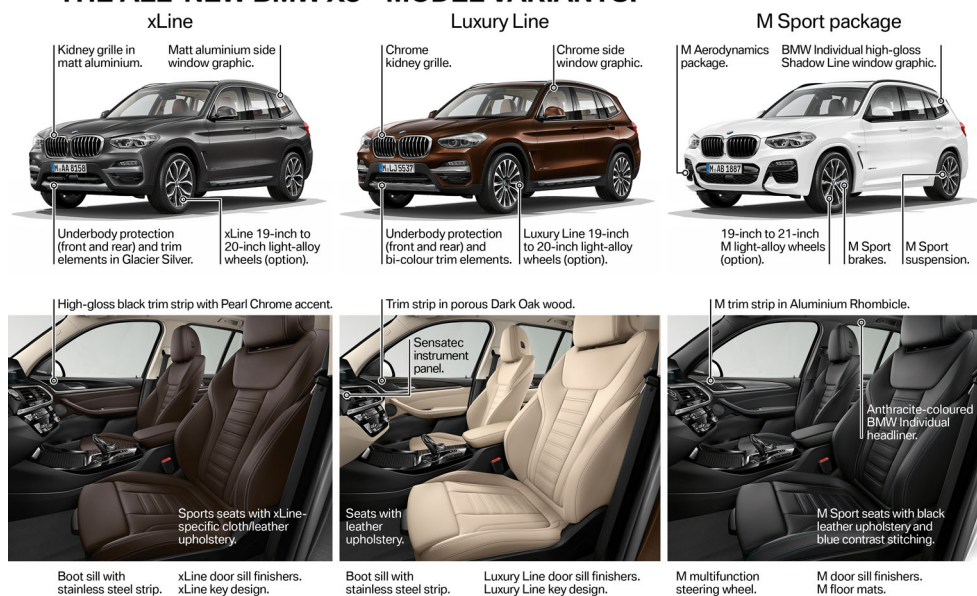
THE ALL-NEW BMW X3 – MODEL VARIANTS.

xLine

Kidney grille in matt aluminium.

Matt aluminium side window graphic.

M AA 8158

Underbody protection (front and rear) and trim elements in Glacier Silver.

xLine 19-inch to 20-inch light-alloy wheels (option).

High-gloss black trim strip with Pearl Chrome accent.

Sports seats with xLine-specific cloth/leather upholstery.

Boot sill with stainless steel strip.

xLine door sill finishers. xLine key design.

Luxury Line

Chrome kidney grille.

Chrome side window graphic.

M LJ 5537

Underbody protection (front and rear) and bi-colour trim elements.

Luxury Line 19-inch to 20-inch light-alloy wheels (option).

Trim strip in porous Dark Oak wood.

Sensatec instrument panel.

Seats with leather upholstery.

Boot sill with stainless steel strip.

Luxury Line door sill finishers. Luxury Line key design.

M Sport package

M Aerodynamics package.

BMW Individual high-gloss Shadow Line window graphic.

M AB 1887

19-inch to 21-inch M light-alloy wheels (option).

M Sport brakes.

M Sport suspension.

M trim strip in Aluminium Rhombicle.

Anthracite-coloured BMW Individual headliner.

M Sport seats with black leather upholstery and blue contrast stitching.

M multifunction steering wheel.

M door sill finishers. M floor mats.